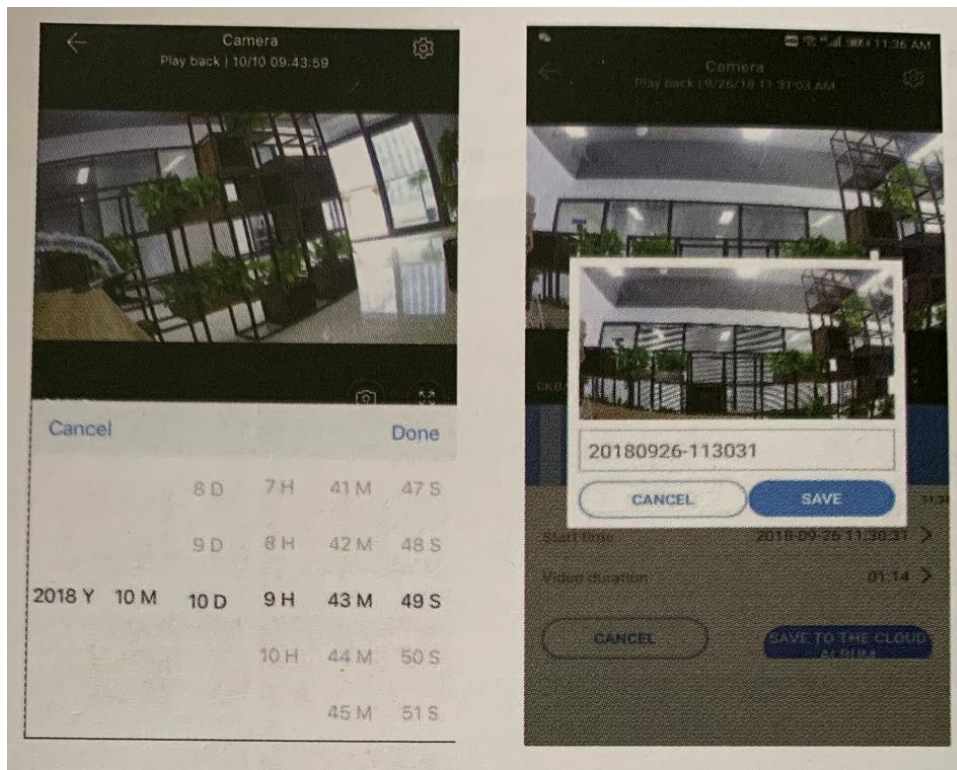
Camera
Play back | 10/10 09:43:59

Cancel Done

8 D 7 H 41 M 47 S
9 D 8 H 42 M 48 S
2018 Y 10 M 10 D 9 H 43 M 49 S
10 H 44 M 50 S
45 M 51 S

11:36 AM
Camera
Play back | 9/26/18 11:31:03 AM

20180926-113031

CANCEL SAVE

Start time 2018-09-26 11:30:31 >
Video duration 01:14 >

CANCEL SAVE TO THE CLOUD ALBUM